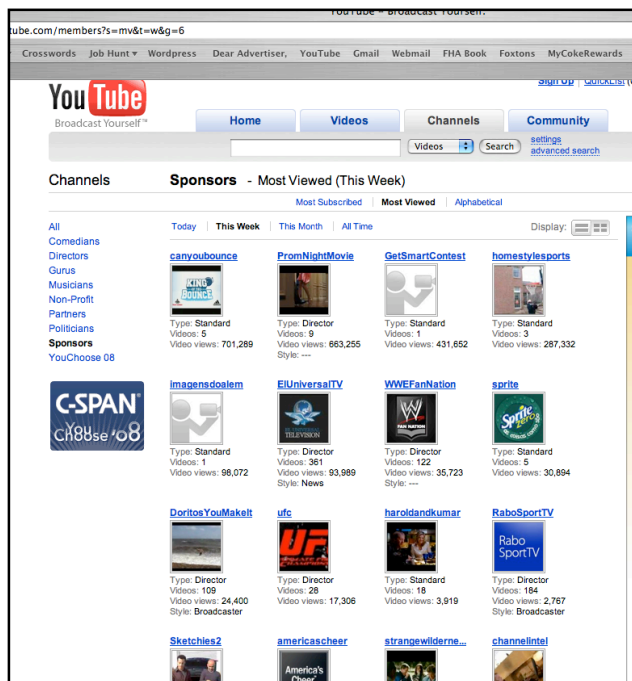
YouTube - Broadcast Yourself.
tube.com/members?s=mv&t=w&g=6
Crosswords Job Hunt ▾ Wordpress Dear Advertiser, YouTube Gmail Webmail FHA Book Foxtons MyCokeRewards

Sign Up | QuickList

YouTube
Broadcast Yourself™

Home Videos Channels Community

Videos Search settings advanced search

Channels

Sponsors - Most Viewed (This Week)

Most Subscribed Most Viewed Alphabetical

All
Comedians
Directors
Gurus
Musicians
Non-Profit
Partners
Politicians
Sponsors
YouChoose 08

C-SPAN You Choose '08

Today This Week This Month All Time

Display:

canyoubounce
KING BOUNCE
Type: Standard
Videos: 5
Video views: 701,289

PromNightMovie
Type: Director
Videos: 9
Video views: 663,255
Style: ---

GetSmartContest
Type: Standard
Videos: 1
Video views: 431,652

homestylesports
Type: Standard
Videos: 3
Video views: 287,332

imagensdoalem
Type: Standard
Videos: 1
Video views: 98,072

ElUniversalTV
TELEVISION
Type: Director
Videos: 361
Video views: 93,989
Style: News

WWEFanNation
FAN NATION
Type: Director
Videos: 122
Video views: 35,723
Style: ---

sprite
Sprite zero
Type: Standard
Videos: 5
Video views: 30,894

DoritosYouMakeIt
Type: Director
Videos: 109
Video views: 24,400
Style: Broadcaster

ufc
UFC
Type: Director
Videos: 28
Video views: 17,306

haroldandkumar
Type: Standard
Videos: 18
Video views: 3,919

RaboSportTV
Rabo SportTV
Type: Director
Videos: 184
Video views: 2,767
Style: Broadcaster

Sketchies2

americascheer
America's Cheer

strangewilderne...

channelintel